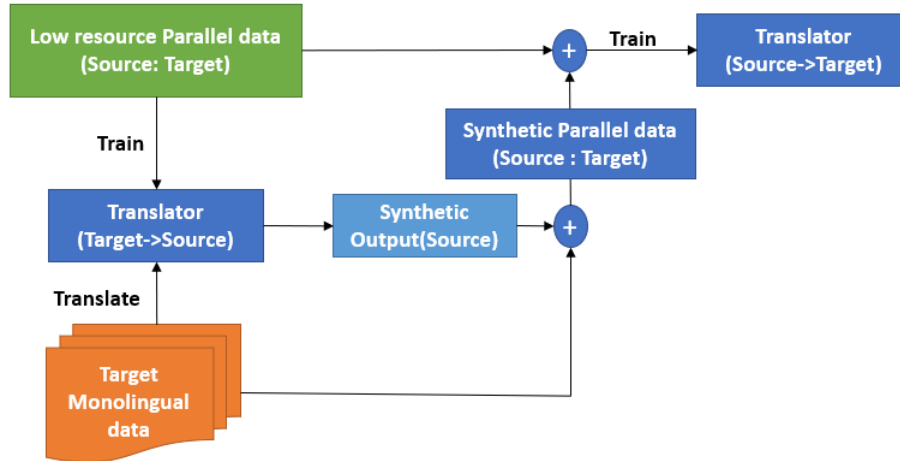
Low resource Parallel data (Source: Target)

+

Train

Translator (Source->Target)

Synthetic Parallel data (Source : Target)

Train

Translator (Target->Source)

Synthetic Output(Source)

+

Translate

Target Monolingual data